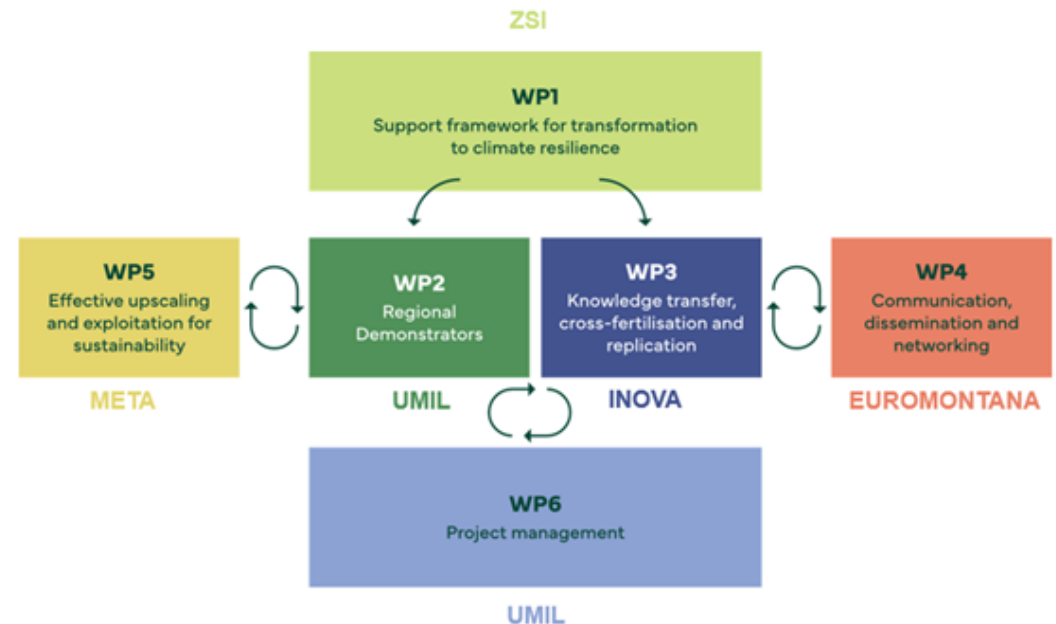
ZSI

WP1
Support framework for transformation to climate resilience

WP5
Effective upscaling and exploitation for sustainability

META

WP2
Regional Demonstrators

UMIL

WP3
Knowledge transfer, cross-fertilisation and replication

INOVA

WP4
Communication, dissemination and networking

EUROMONTANA

WP6
Project management

UMIL